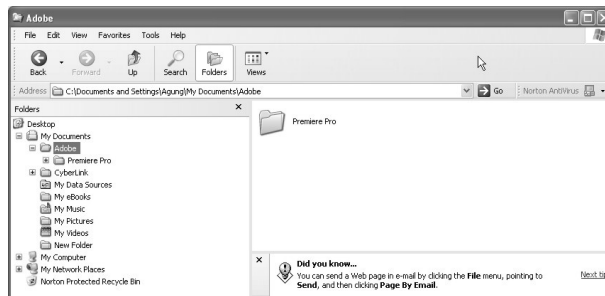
Adobe

File Edit View Favorites Tools Help

Back Forward Up Search Folders Views

Address C:\Documents and Settings\Agung\My Documents\Adobe Go Norton AntiVirus

Folders ×

Desktop
My Documents
Adobe
Premiere Pro
CyberLink
My Data Sources
My eBooks
My Music
My Pictures
My Videos
New Folder
My Computer
My Network Places
Norton Protected Recycle Bin

Premiere Pro

×

**Did you know...**
You can send a Web page in e-mail by clicking the **File** menu, pointing to **Send**, and then clicking **Page By Email**.

Next tip